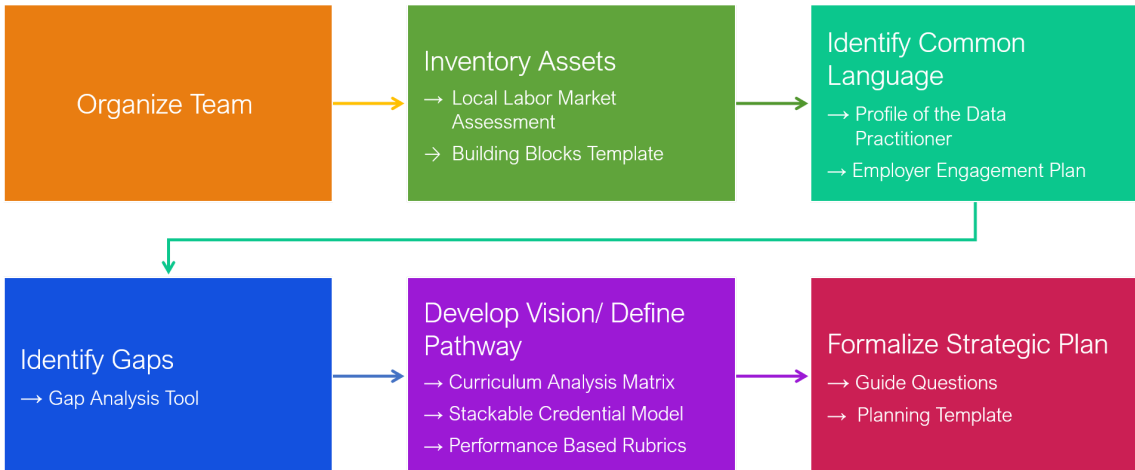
Organize Team

Inventory Assets
→ Local Labor Market Assessment
→ Building Blocks Template

Identify Common Language
→ Profile of the Data Practitioner
→ Employer Engagement Plan

Identify Gaps
→ Gap Analysis Tool

Develop Vision/ Define Pathway
→ Curriculum Analysis Matrix
→ Stackable Credential Model
→ Performance Based Rubrics

Formalize Strategic Plan
→ Guide Questions
→ Planning Template